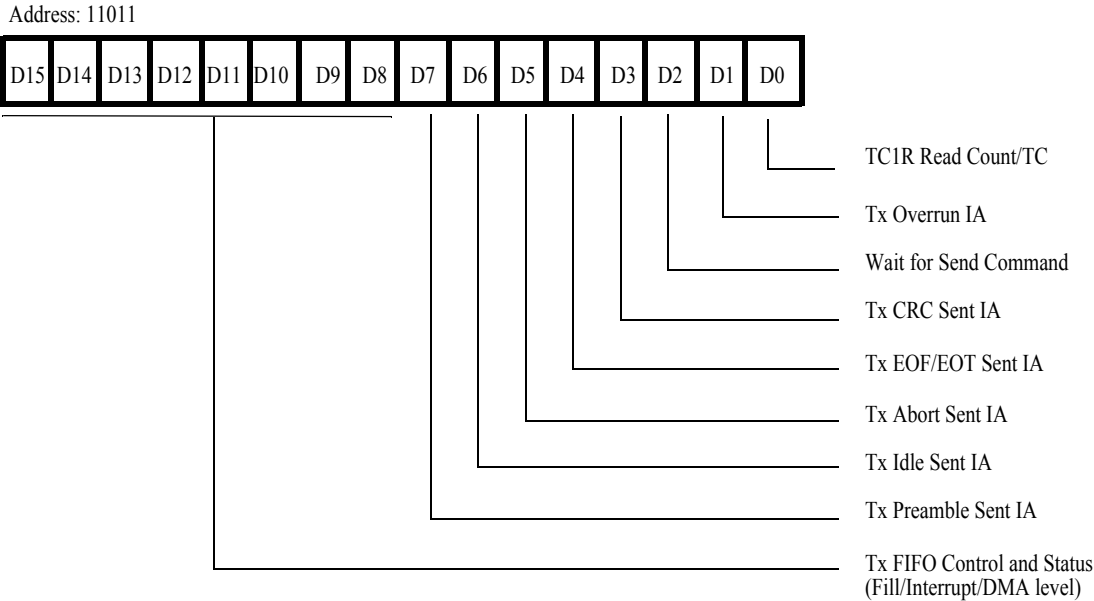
Address: 11011

| D15 | D14 | D13 | D12 | D11 | D10 | D9 | D8 | D7 | D6 | D5 | D4 | D3 | D2 | D1 | D0 |
|---|---|---|---|---|---|---|---|---|---|---|---|---|---|---|---|

TC1R Read Count/TC

Tx Overrun IA

Wait for Send Command

Tx CRC Sent IA

Tx EOF/EOT Sent IA

Tx Abort Sent IA

Tx Idle Sent IA

Tx Preamble Sent IA

Tx FIFO Control and Status
(Fill/Interrupt/DMA level)